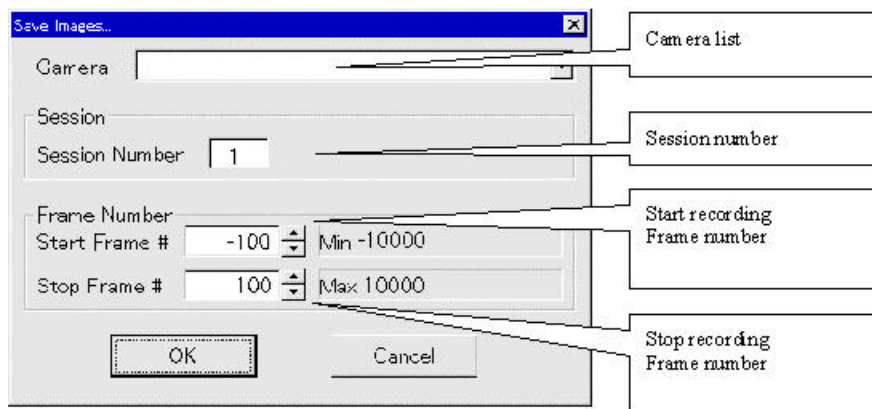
Save Images..

Camera

Session

Session Number 1

Frame Number

Start Frame # -100 Min -10000

Stop Frame # 100 Max 10000

OK

Cancel

Camera list

Session number

Start recording Frame number

Stop recording Frame number